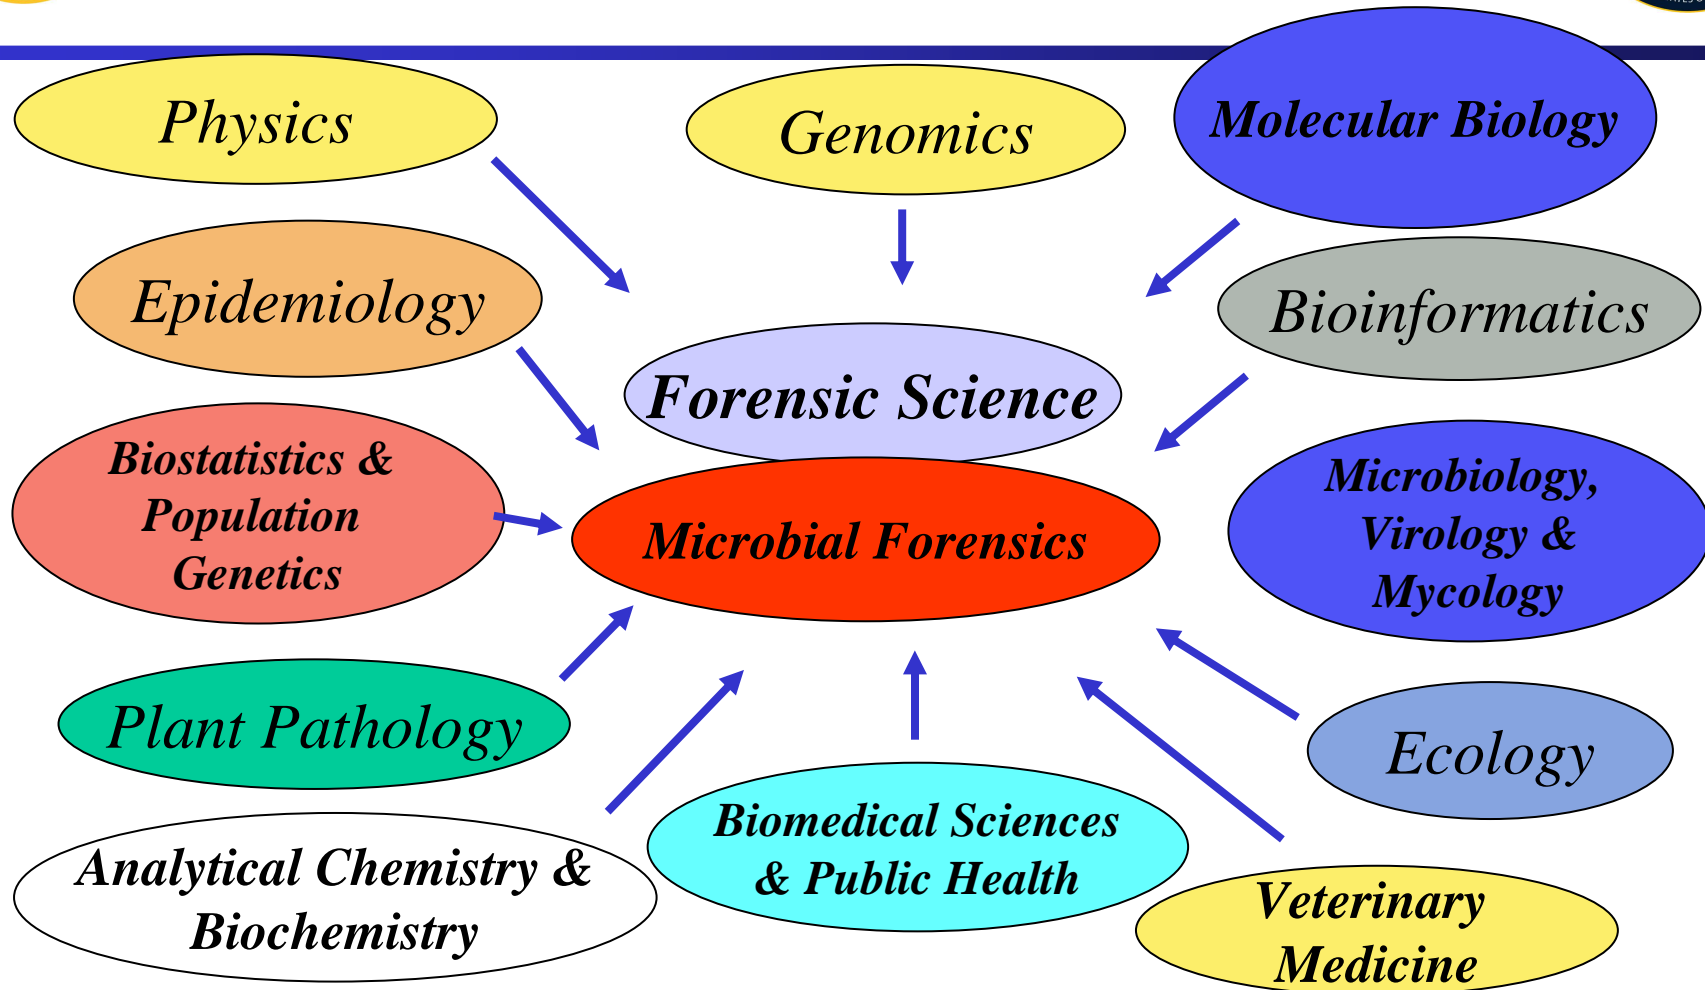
Physics

Genomics

Molecular Biology

Epidemiology

Bioinformatics

Forensic Science

Biostatistics & Population Genetics

Microbial Forensics

Microbiology, Virology & Mycology

Plant Pathology

Ecology

Analytical Chemistry & Biochemistry

Biomedical Sciences & Public Health

Veterinary Medicine